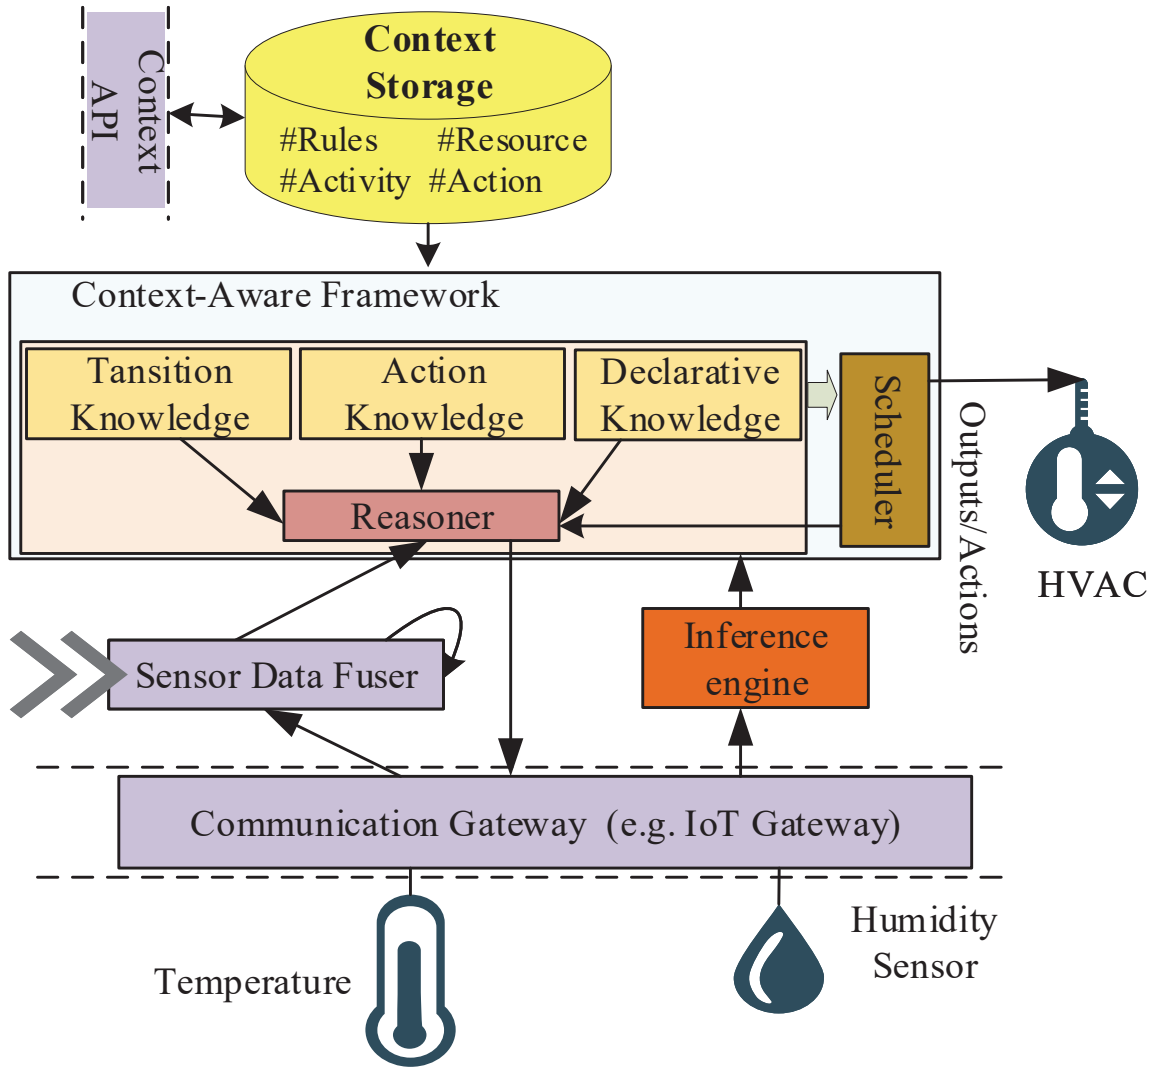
Context API

Context Storage
#Rules #Resource
#Activity #Action

Context-Aware Framework

Tansition Knowledge

Action Knowledge

Declarative Knowledge

Scheduler

Reasoner

Outputs/Actions

HVAC

Inference engine

Sensor Data Fuser

Communication Gateway (e.g. IoT Gateway)

Temperature

Humidity Sensor